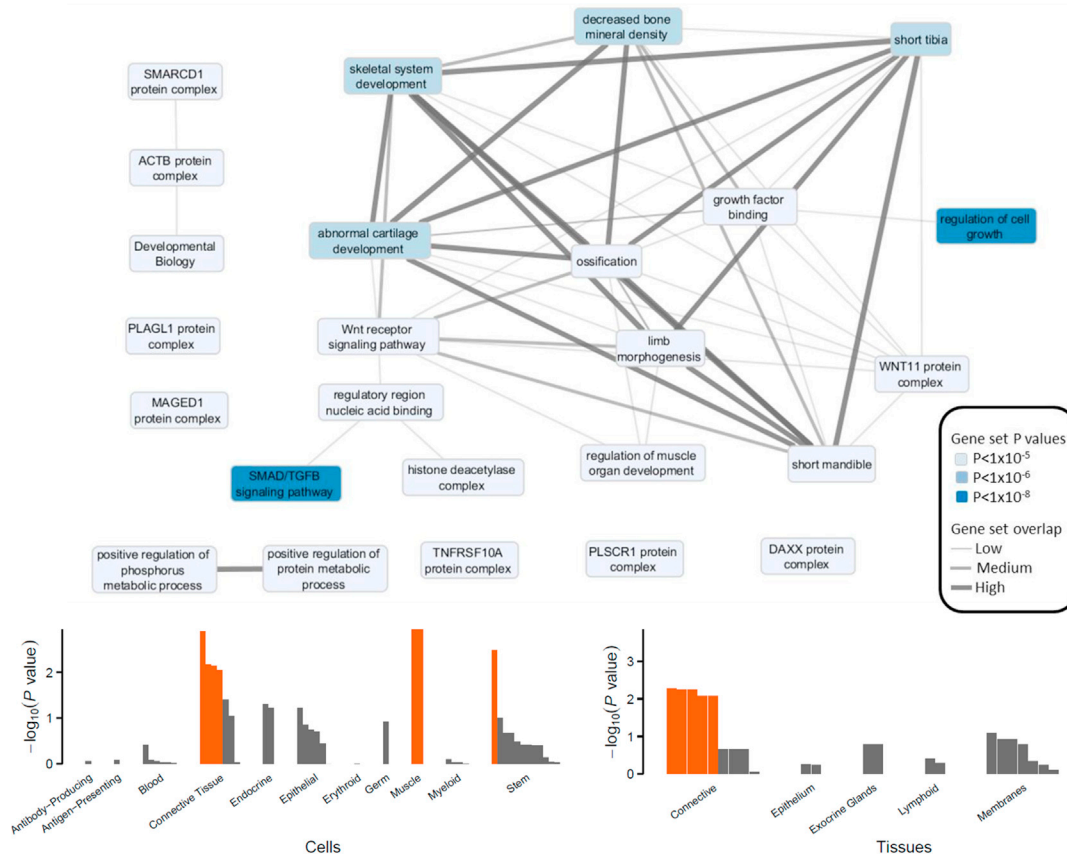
decreased bone mineral density

short tibia

SMARCD1 protein complex

skeletal system development

ACTB protein complex

growth factor binding

regulation of cell growth

abnormal cartilage development

Developmental Biology

ossification

PLAGL1 protein complex

Wnt receptor signaling pathway

limb morphogenesis

WNT11 protein complex

MAGED1 protein complex

regulatory region nucleic acid binding

Gene set P values
$P<1x10^{-5}$
$P<1x10^{-6}$
$P<1x10^{-8}$

SMAD/TGFB signaling pathway

histone deacetylase complex

regulation of muscle organ development

short mandible

Gene set overlap
Low
Medium
High

positive regulation of phosphorus metabolic process

positive regulation of protein metabolic process

TNFRSF10A protein complex

PLSCR1 protein complex

DAXX protein complex

$-\log_{10}(P \text{ value})$
0
1
2

Antibody-Producing
Antigen-Presenting
Blood
Connective Tissue
Endocrine
Epithelial
Erythroid
Germ
Muscle
Myeloid
Stem

Cells

$-\log_{10}(P \text{ value})$
0
1
2
3

Connective
Epithelium
Exocrine Glands
Lymphoid
Membranes

Tissues